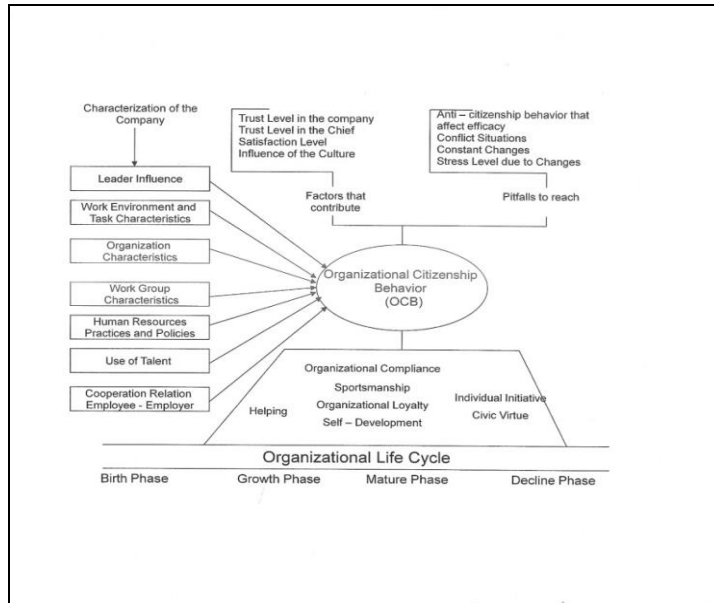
Characterization of the Company

Leader Influence

Work Environment and Task Characteristics

Organization Characteristics

Work Group Characteristics

Human Resources Practices and Policies

Use of Talent

Cooperation Relation Employee - Employer

Trust Level in the company
Trust Level in the Chief
Satisfaction Level
Influence of the Culture

Factors that contribute

Anti – citizenship behavior that affect efficacy
Conflict Situations
Constant Changes
Stress Level due to Changes

Pitfalls to reach

Organizational Citizenship Behavior (OCB)

Organizational Compliance
Sportsmanship
Organizational Loyalty
Self – Development
Helping
Individual Initiative
Civic Virtue

Organizational Life Cycle

Birth Phase Growth Phase Mature Phase Decline Phase